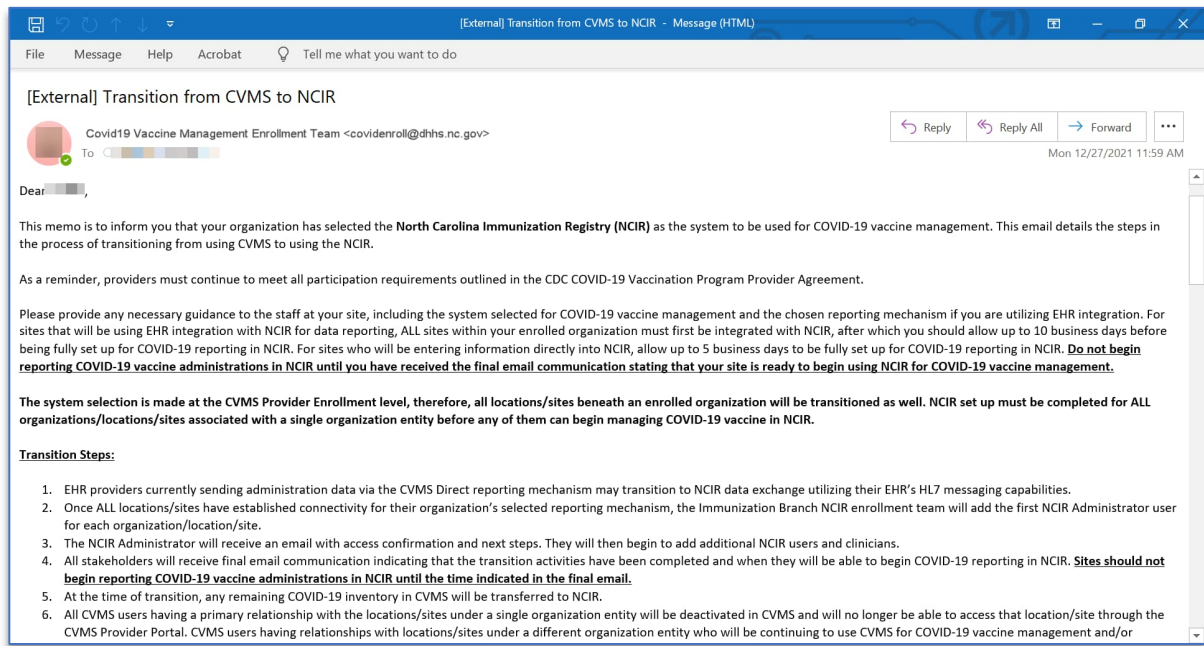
[External] Transition from CVMS to NCIR - Message (HTML)

File Message Help Acrobat Tell me what you want to do

[External] Transition from CVMS to NCIR

Covid19 Vaccine Management Enrollment Team <covidenroll@dhhs.nc.gov>
To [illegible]

Reply Reply All Forward ...
Mon 12/27/2021 11:59 AM

Dear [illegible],

This memo is to inform you that your organization has selected the **North Carolina Immunization Registry (NCIR)** as the system to be used for COVID-19 vaccine management. This email details the steps in the process of transitioning from using CVMS to using the NCIR.

As a reminder, providers must continue to meet all participation requirements outlined in the CDC COVID-19 Vaccination Program Provider Agreement.

Please provide any necessary guidance to the staff at your site, including the system selected for COVID-19 vaccine management and the chosen reporting mechanism if you are utilizing EHR integration. For sites that will be using EHR integration with NCIR for data reporting, ALL sites within your enrolled organization must first be integrated with NCIR, after which you should allow up to 10 business days before being fully set up for COVID-19 reporting in NCIR. For sites who will be entering information directly into NCIR, allow up to 5 business days to be fully set up for COVID-19 reporting in NCIR. **Do not begin reporting COVID-19 vaccine administrations in NCIR until you have received the final email communication stating that your site is ready to begin using NCIR for COVID-19 vaccine management.**

**The system selection is made at the CVMS Provider Enrollment level, therefore, all locations/sites beneath an enrolled organization will be transitioned as well. NCIR set up must be completed for ALL organizations/locations/sites associated with a single organization entity before any of them can begin managing COVID-19 vaccine in NCIR.**

**Transition Steps:**

1. EHR providers currently sending administration data via the CVMS Direct reporting mechanism may transition to NCIR data exchange utilizing their EHR's HL7 messaging capabilities.
2. Once ALL locations/sites have established connectivity for their organization's selected reporting mechanism, the Immunization Branch NCIR enrollment team will add the first NCIR Administrator user for each organization/location/site.
3. The NCIR Administrator will receive an email with access confirmation and next steps. They will then begin to add additional NCIR users and clinicians.
4. All stakeholders will receive final email communication indicating that the transition activities have been completed and when they will be able to begin COVID-19 reporting in NCIR. **Sites should not begin reporting COVID-19 vaccine administrations in NCIR until the time indicated in the final email.**
5. At the time of transition, any remaining COVID-19 inventory in CVMS will be transferred to NCIR.
6. All CVMS users having a primary relationship with the locations/sites under a single organization entity will be deactivated in CVMS and will no longer be able to access that location/site through the CVMS Provider Portal. CVMS users having relationships with locations/sites under a different organization entity who will be continuing to use CVMS for COVID-19 vaccine management and/or